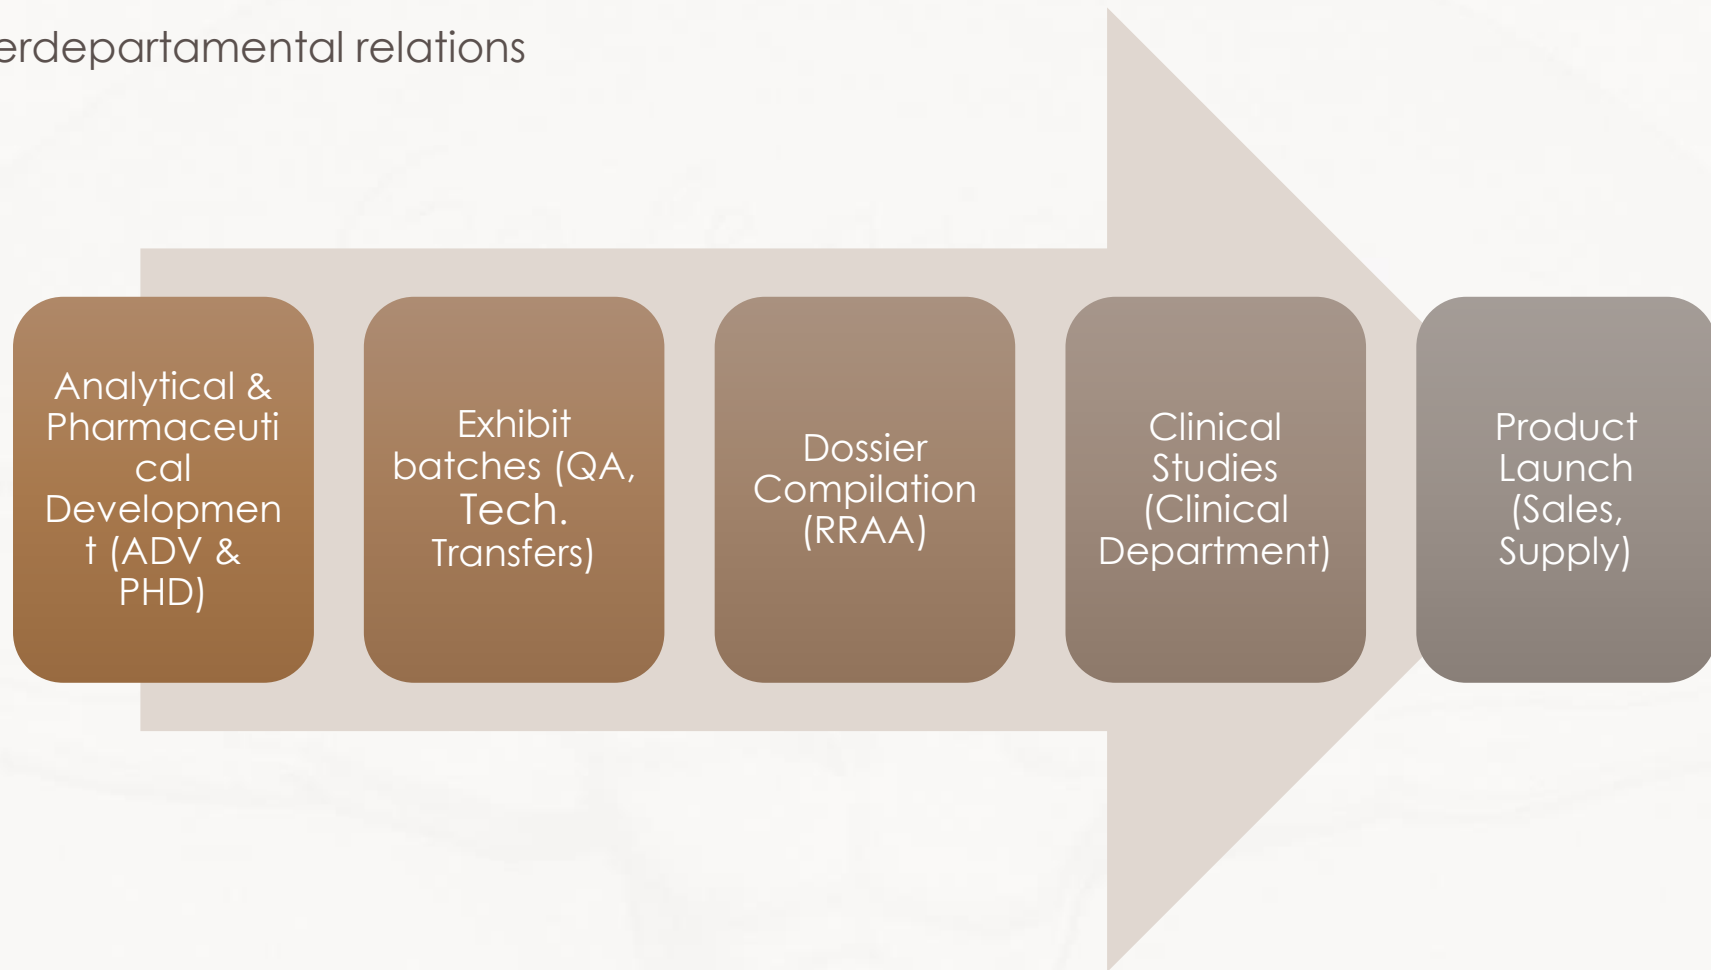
erdepartamental relations

Analytical & Pharmaceutical Development (ADV & PHD)

Exhibit batches (QA, Tech. Transfers)

Dossier Compilation (RRAA)

Clinical Studies (Clinical Department)

Product Launch (Sales, Supply)